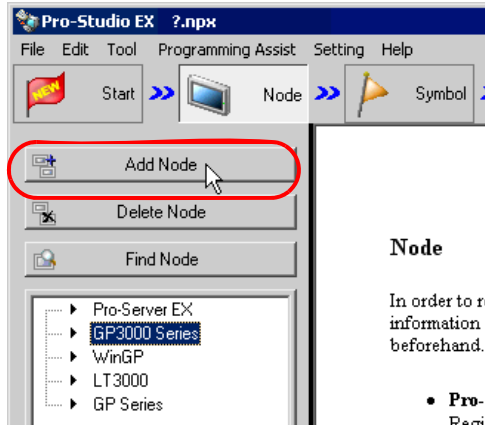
Pro-Studio EX ?.npx

File Edit Tool Programming Assist Setting Help

NEW Start Node Symbol

Add Node

Delete Node

Find Node

Pro-Server EX
GP3000 Series
WinGP
LT3000
GP Series

Node

In order to r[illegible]
information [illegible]
beforehand.

• Pro-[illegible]
Regi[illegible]